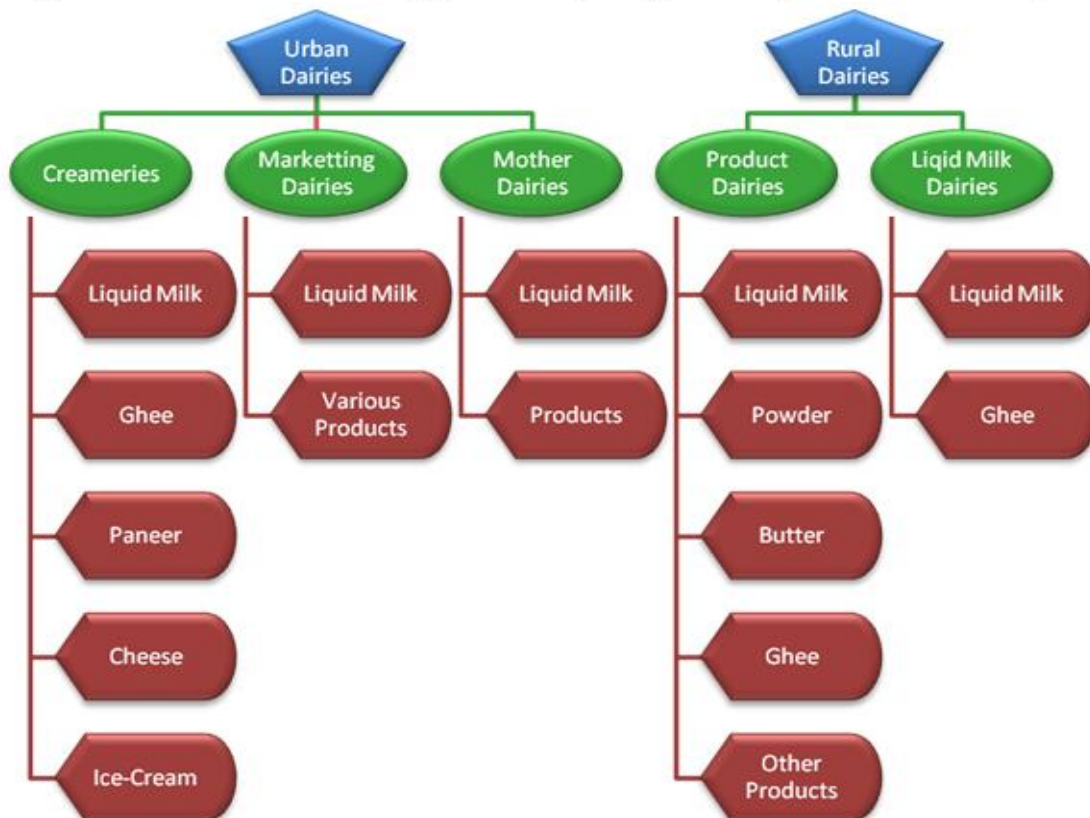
Urban Dairies

Creameries

Liquid Milk

Ghee

Paneer

Cheese

Ice-Cream

Marketting Dairies

Liquid Milk

Various Products

Mother Dairies

Liquid Milk

Products

Rural Dairies

Product Dairies

Liquid Milk

Powder

Butter

Ghee

Other Products

Liqid Milk Dairies

Liquid Milk

Ghee